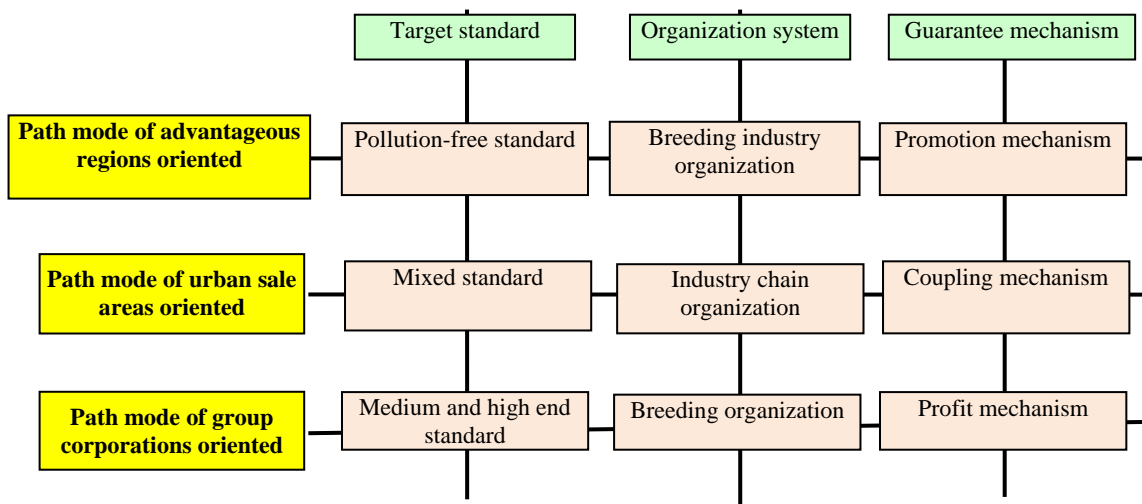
Target standard

Organization system

Guarantee mechanism

Path mode of advantageous regions oriented

Pollution-free standard

Breeding industry organization

Promotion mechanism

Path mode of urban sale areas oriented

Mixed standard

Industry chain organization

Coupling mechanism

Path mode of group corporations oriented

Medium and high end standard

Breeding organization

Profit mechanism